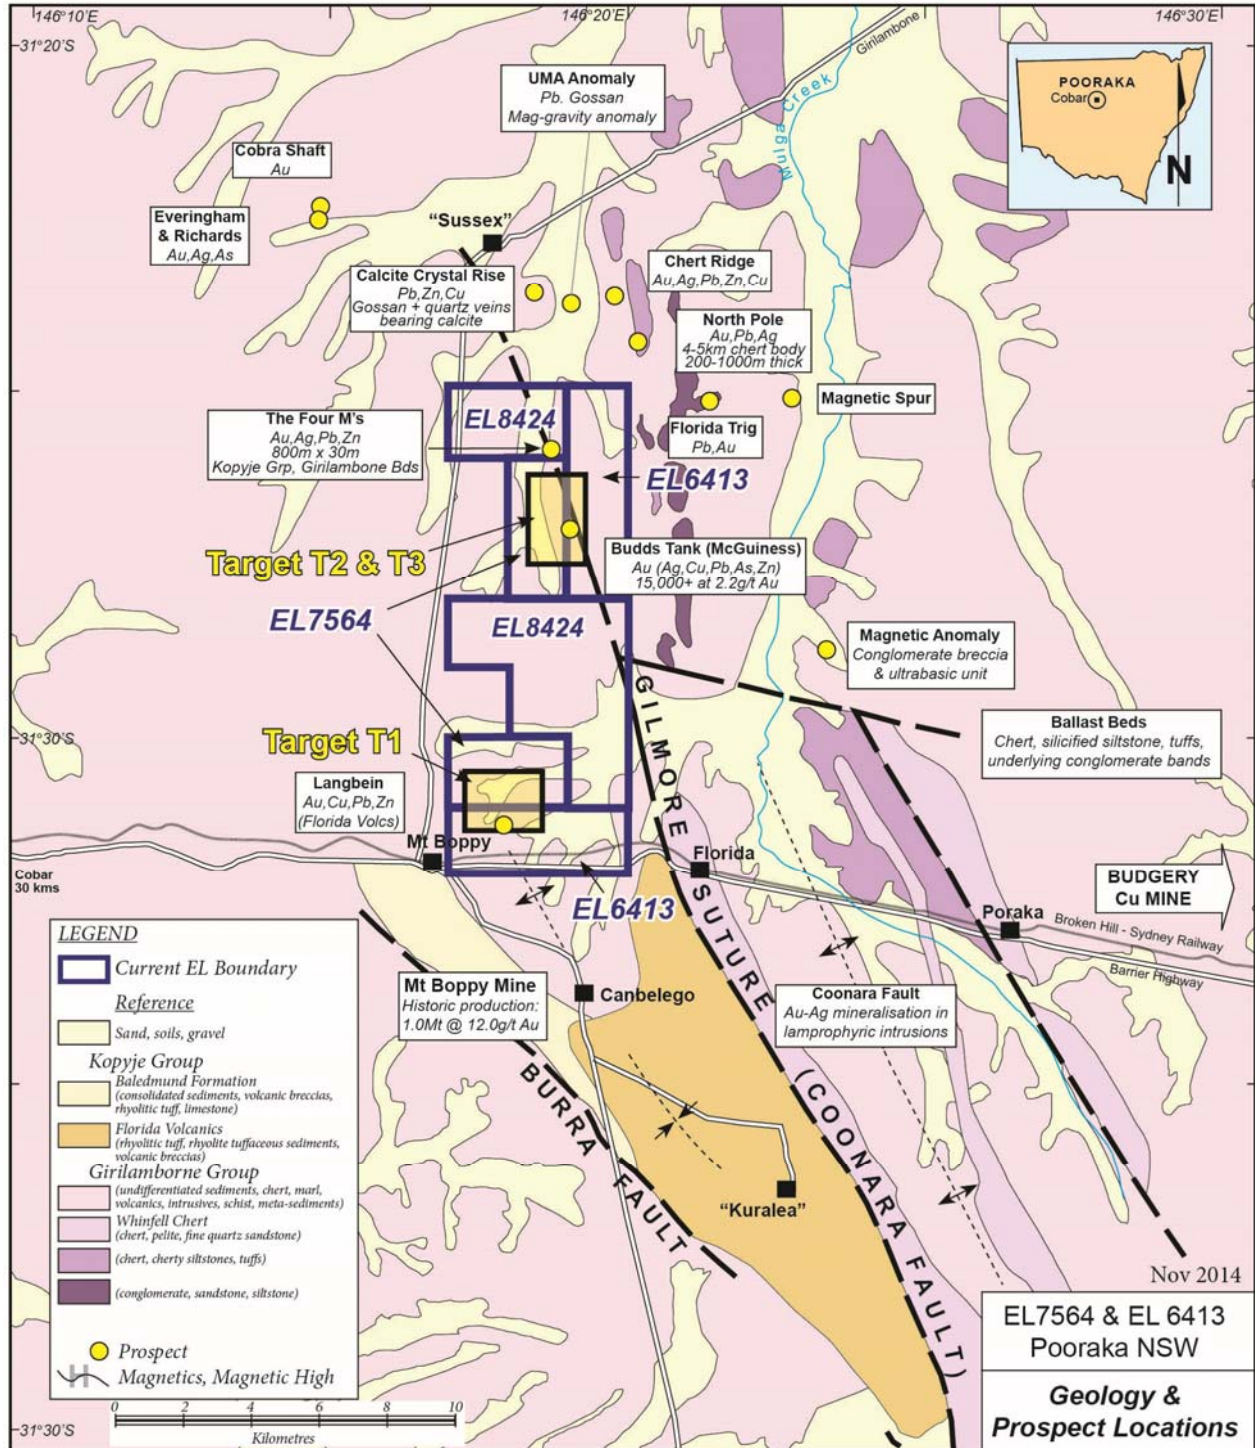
146°10'E
146°20'E
146°30'E
31°20'S

POORAKA
Cobar
N

Girilambone
Mulga Creek

UMA Anomaly
Pb. Gossan
Mag-gravity anomaly

Cobra Shaft
Au

Everingham & Richards
Au,Ag,As

"Sussex"

Calcite Crystal Rise
Pb,Zn,Cu
Gossan + quartz veins bearing calcite

Chert Ridge
Au,Ag,Pb,Zn,Cu

North Pole
Au,Pb,Ag
4-5km chert body
200-1000m thick

Magnetic Spur

The Four M's
Au,Ag,Pb,Zn
800m x 30m
Kopyje Grp, Girilambone Bds

EL8424

Florida Trig
Pb,Au

EL6413

Target T2 & T3

Budds Tank (McGuiness)
Au (Ag,Cu,Pb,As,Zn)
15,000+ at 2.2g/t Au

EL7564

EL8424

Magnetic Anomaly
Conglomerate breccia & ultrabasic unit

GILMORE SUTURE (COONARA FAULT)

Ballast Beds
Chert, silicified siltstone, tuffs, underlying conglomerate bands

31°30'S

Target T1

Langbein
Au,Cu,Pb,Zn
(Florida Volcs)

Mt Boppy

Florida

Cobar
30 kms

BUDGERY
Cu MINE

EL6413

Poraka

Broken Hill - Sydney Railway

Barrier Highway

LEGEND
Current EL Boundary
Reference
Sand, soils, gravel
Kopyje Group
Baledmund Formation
(consolidated sediments, volcanic breccias, rhyolitic tuff, limestone)
Florida Volcanics
(rhyolitic tuff, rhyolite tuffaceous sediments, volcanic breccias)
Girilamborne Group
(undifferentiated sediments, chert, marl, volcanics, intrusives, schist, meta-sediments)
Whinfell Chert
(chert, pelite, fine quartz sandstone)
(chert, cherty siltstones, tuffs)
(conglomerate, sandstone, siltstone)

Prospect
Magnetics, Magnetic High

Mt Boppy Mine
Historic production:
1.0Mt @ 12.0g/t Au

Canbelego

Coonara Fault
Au-Ag mineralisation in lamprophyric intrusions

BURRA FAULT

"Kuralea"

Nov 2014

EL7564 & EL 6413
Pooraka NSW

Geology & Prospect Locations

0 2 4 6 8 10
Kilometres

31°30'S